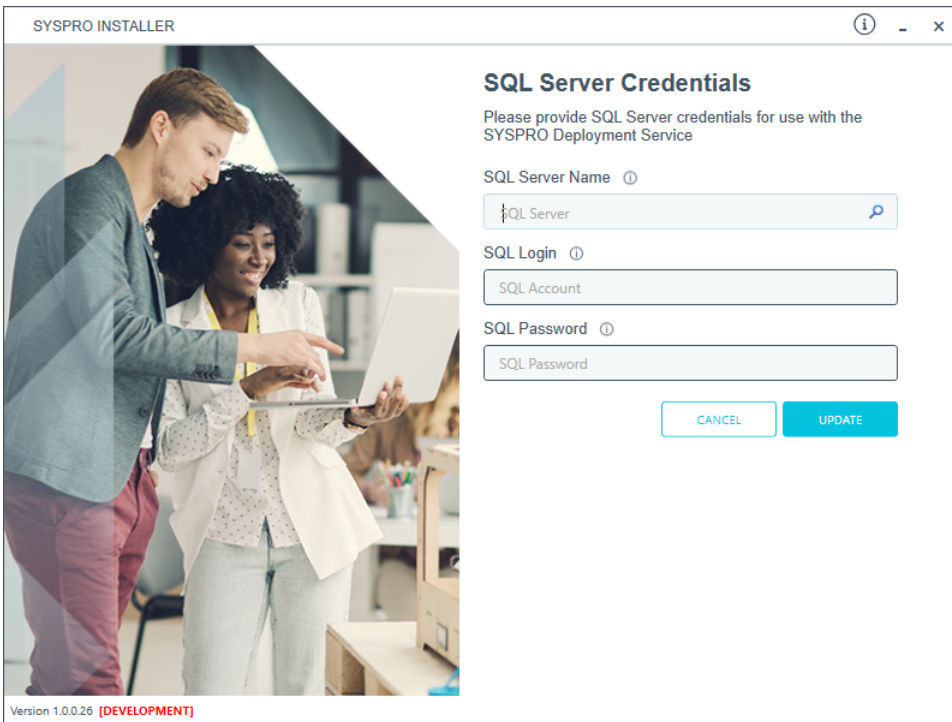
SYSPRO INSTALLER

SQL Server Credentials

Please provide SQL Server credentials for use with the SYSPRO Deployment Service

SQL Server Name

SQL Server

SQL Login

SQL Account

SQL Password

SQL Password

CANCEL

UPDATE

Version 1.0.0.26 [DEVELOPMENT]